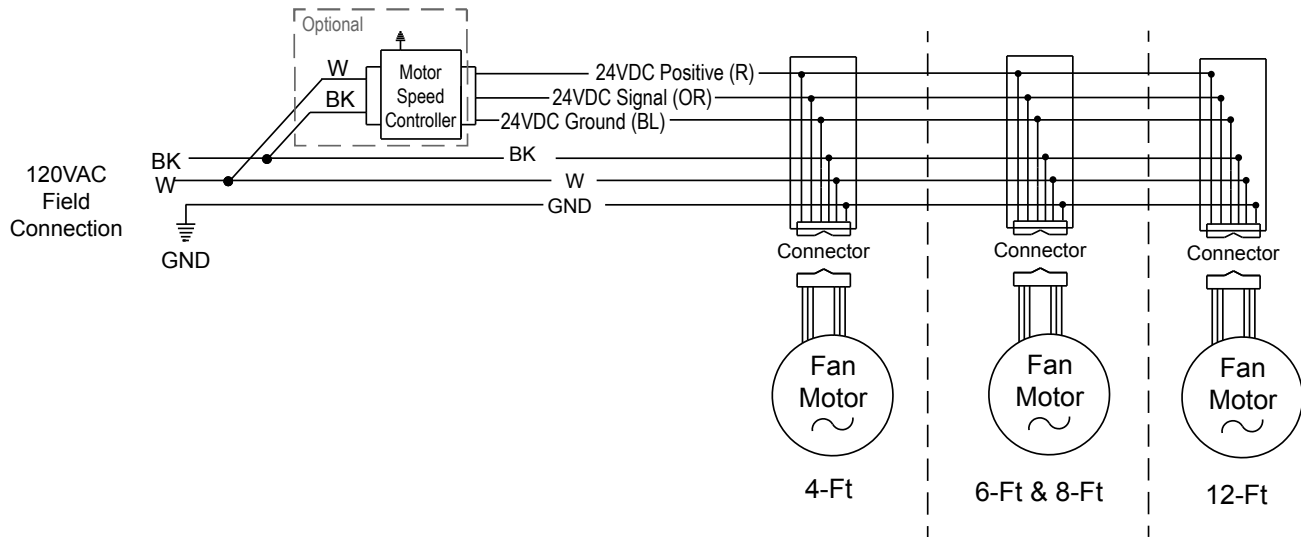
Optional

W

BK

Motor Speed Controller

24VDC Positive (R)

24VDC Signal (OR)

24VDC Ground (BL)

120VAC Field Connection

BK

W

GND

BK

W

GND

Connector

Connector

Connector

Fan Motor

Fan Motor

Fan Motor

4-Ft

6-Ft & 8-Ft

12-Ft